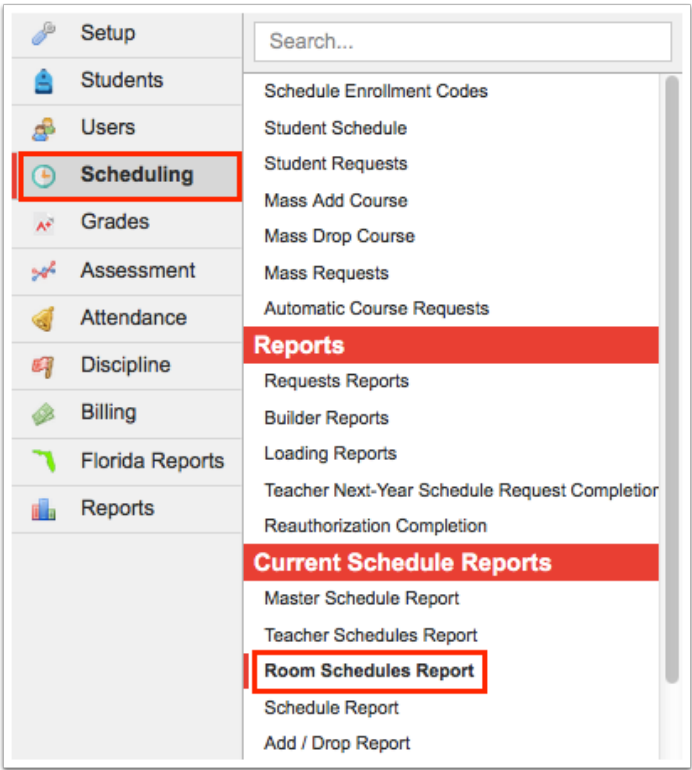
Setup
Students
Users
Scheduling
Grades
Assessment
Attendance
Discipline
Billing
Florida Reports
Reports

Search...

Schedule Enrollment Codes
Student Schedule
Student Requests
Mass Add Course
Mass Drop Course
Mass Requests
Automatic Course Requests

Reports

Requests Reports
Builder Reports
Loading Reports
Teacher Next-Year Schedule Request Completion
Reauthorization Completion

Current Schedule Reports

Master Schedule Report
Teacher Schedules Report
Room Schedules Report
Schedule Report
Add / Drop Report